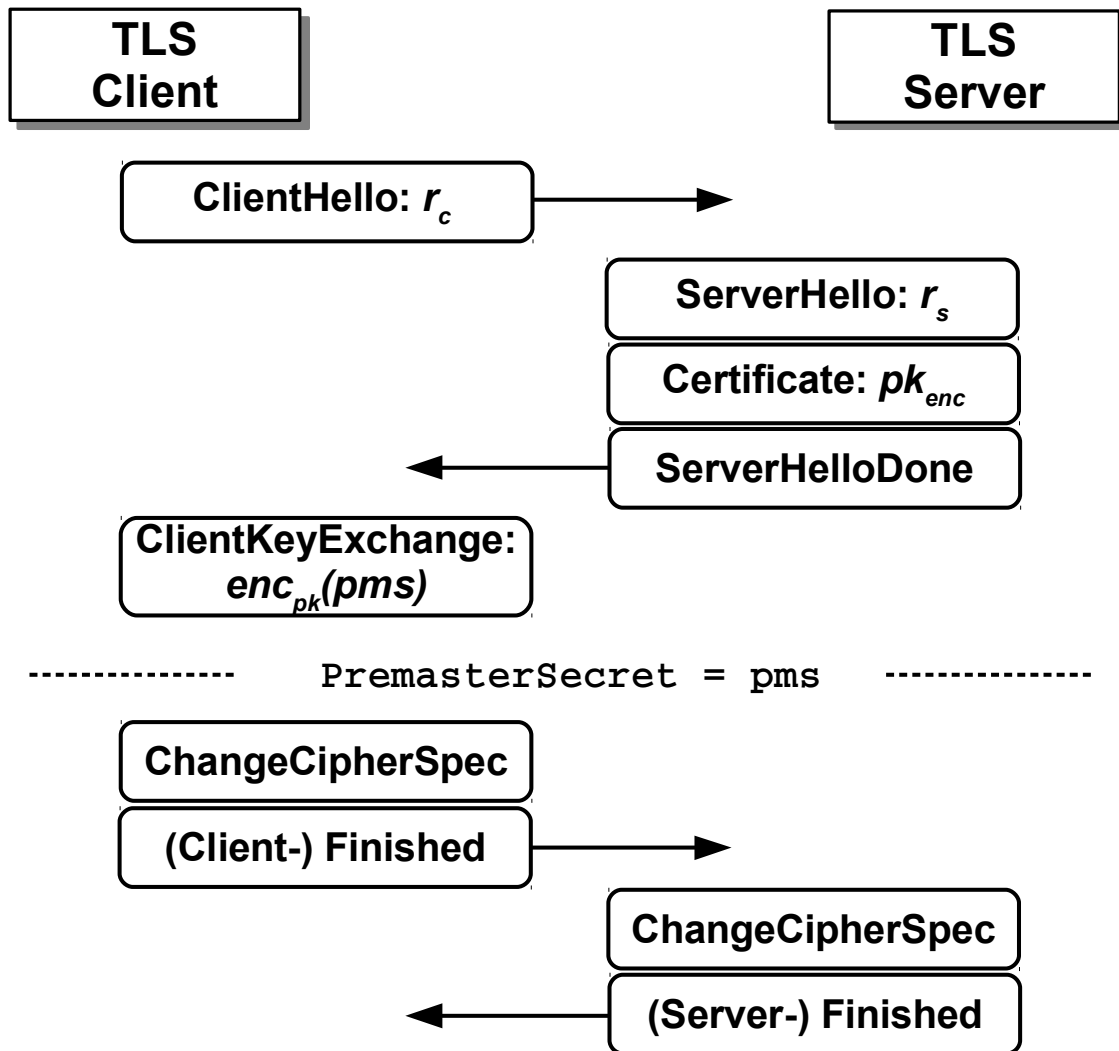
TLS Client

TLS Server

ClientHello: $r_c$

ServerHello: $r_s$

Certificate: $pk_{enc}$

ServerHelloDone

ClientKeyExchange: $enc_{pk}(pms)$

--------------- PremasterSecret = pms ---------------

ChangeCipherSpec

(Client-) Finished

ChangeCipherSpec

(Server-) Finished